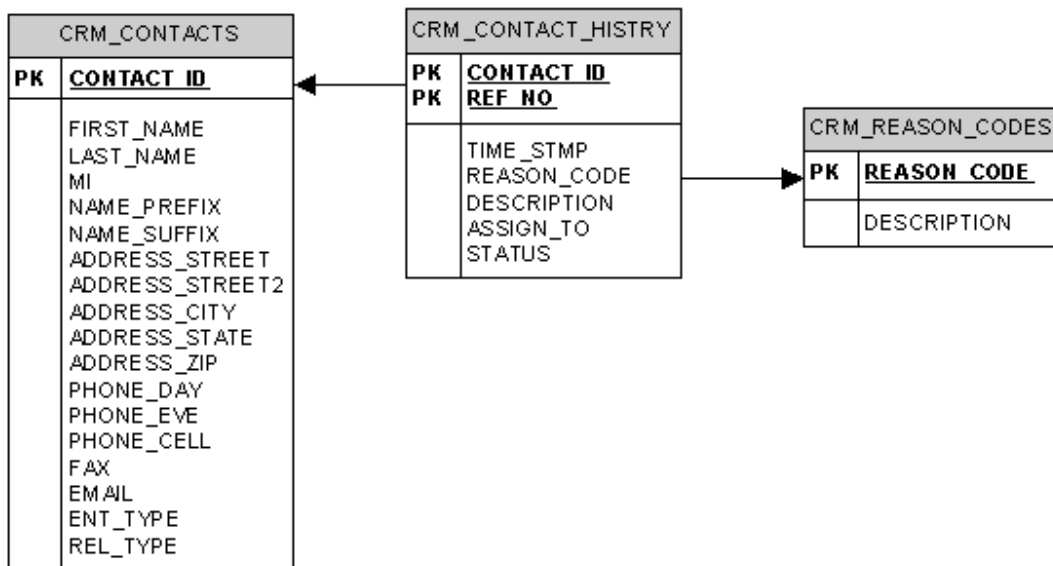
CRM_CONTACTS

| PK | CONTACT ID |
|---|---|
| | FIRST_NAME<br>LAST_NAME<br>MI<br>NAME_PREFIX<br>NAME_SUFFIX<br>ADDRESS_STREET<br>ADDRESS_STREET2<br>ADDRESS_CITY<br>ADDRESS_STATE<br>ADDRESS_ZIP<br>PHONE_DAY<br>PHONE_EVE<br>PHONE_CELL<br>FAX<br>EMAIL<br>ENT_TYPE<br>REL_TYPE |

CRM_CONTACT_HISTRY

| PK<br>PK | CONTACT ID<br>REF NO |
|---|---|
| | TIME_STMP<br>REASON_CODE<br>DESCRIPTION<br>ASSIGN_TO<br>STATUS |

CRM_REASON_CODES

| PK | REASON CODE |
|---|---|
| | DESCRIPTION |